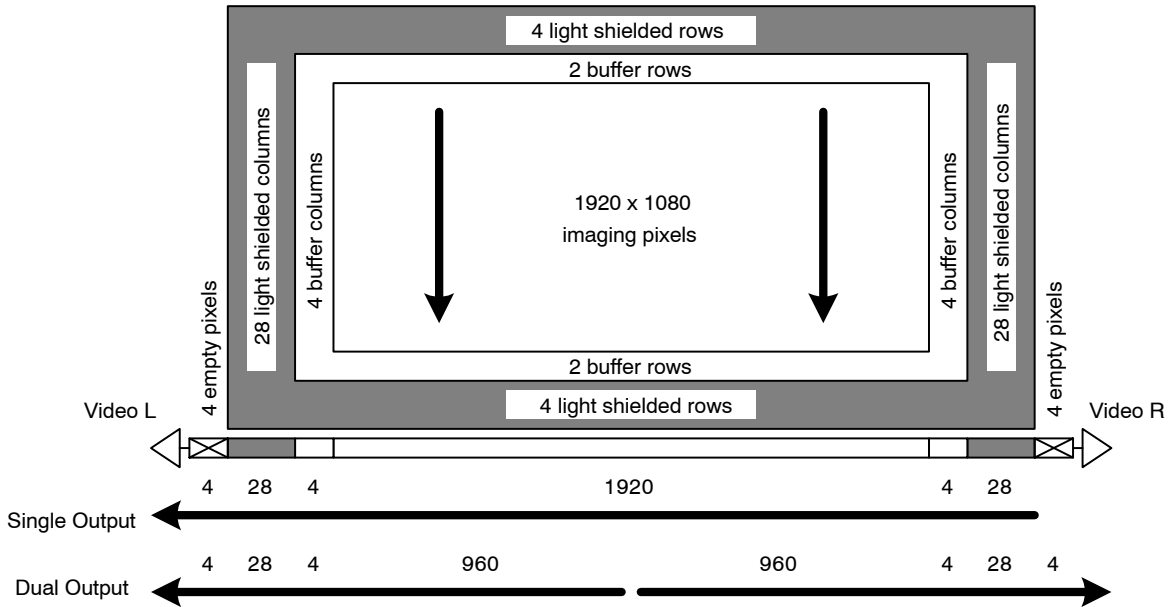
4 light shielded rows

2 buffer rows

28 light shielded columns

4 buffer columns

1920 x 1080
imaging pixels

4 buffer columns

28 light shielded columns

4 empty pixels

4 empty pixels

2 buffer rows

4 light shielded rows

Video L

Video R

4 28 4 1920 4 28

Single Output

4 28 4 960 960 4 28 4

Dual Output